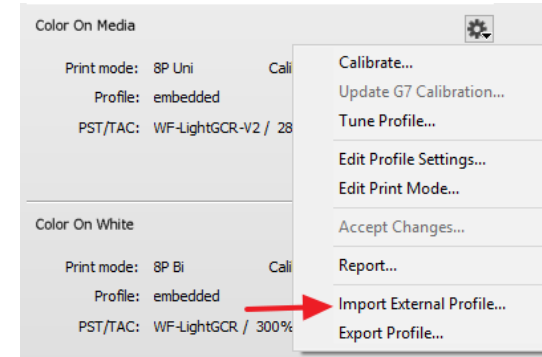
Color On Media

Print mode: 8P Uni
Cali
Profile: embedded
PST/TAC: WF-LightGCR-V2 / 28

Color On White

Print mode: 8P Bi
Cali
Profile: embedded
PST/TAC: WF-LightGCR / 300%

Calibrate...
Update G7 Calibration...
Tune Profile...
Edit Profile Settings...
Edit Print Mode...
Accept Changes...
Report...
Import External Profile...
Export Profile...